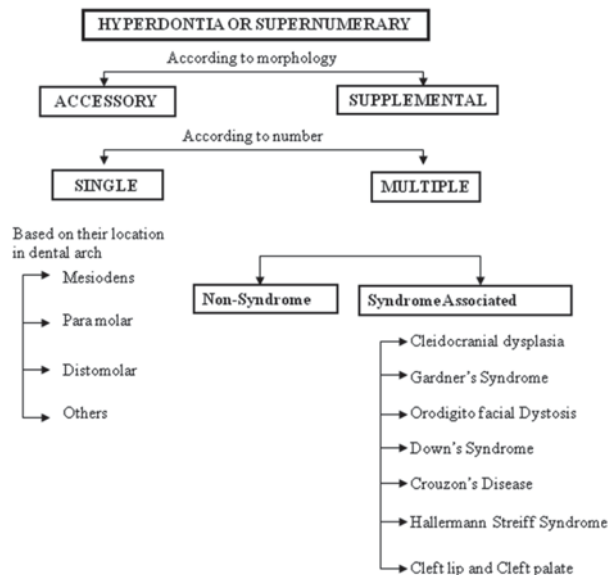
HYPERDONTIA OR SUPERNUMERARY

According to morphology

ACCESSORY

SUPPLEMENTAL

According to number

SINGLE

MULTIPLE

Based on their location in dental arch

Mesiodens

Para molar

Distomolar

Others

Non-Syndrome

Syndrome Associated

Cleidocranial dysplasia

Gardner's Syndrome

Orodigito facial Dystosis

Down's Syndrome

Crouzon's Disease

Hallermann Streiff Syndrome

Cleft lip and Cleft palate